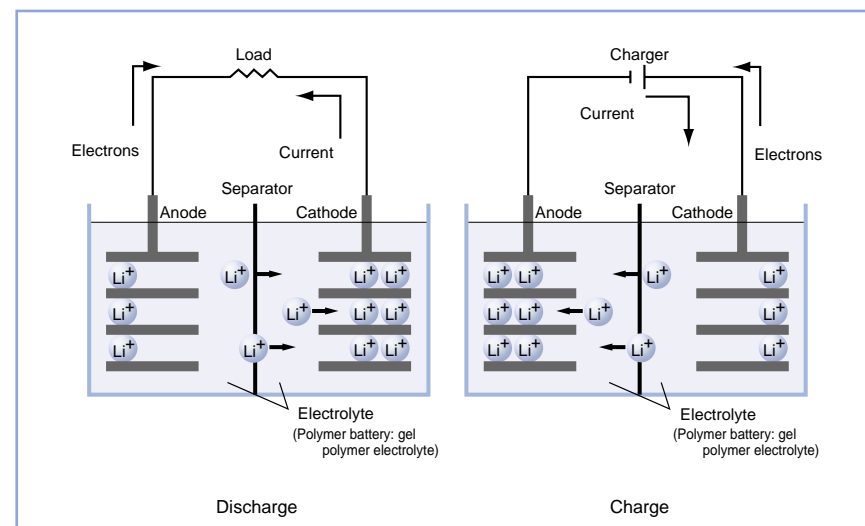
Load

Electrons

Current

Separator

Anode

Cathode

$Li^+$ $Li^+$ $Li^+$ $Li^+$ $Li^+$ $Li^+$ $Li^+$ $Li^+$ $Li^+$ $Li^+$ $Li^+$ $Li^+$

Electrolyte
(Polymer battery: gel polymer electrolyte)

Discharge

Charger

Current

Electrons

Separator

Anode

Cathode

$Li^+$ $Li^+$ $Li^+$ $Li^+$ $Li^+$ $Li^+$ $Li^+$ $Li^+$ $Li^+$ $Li^+$ $Li^+$ $Li^+$

Electrolyte
(Polymer battery: gel polymer electrolyte)

Charge